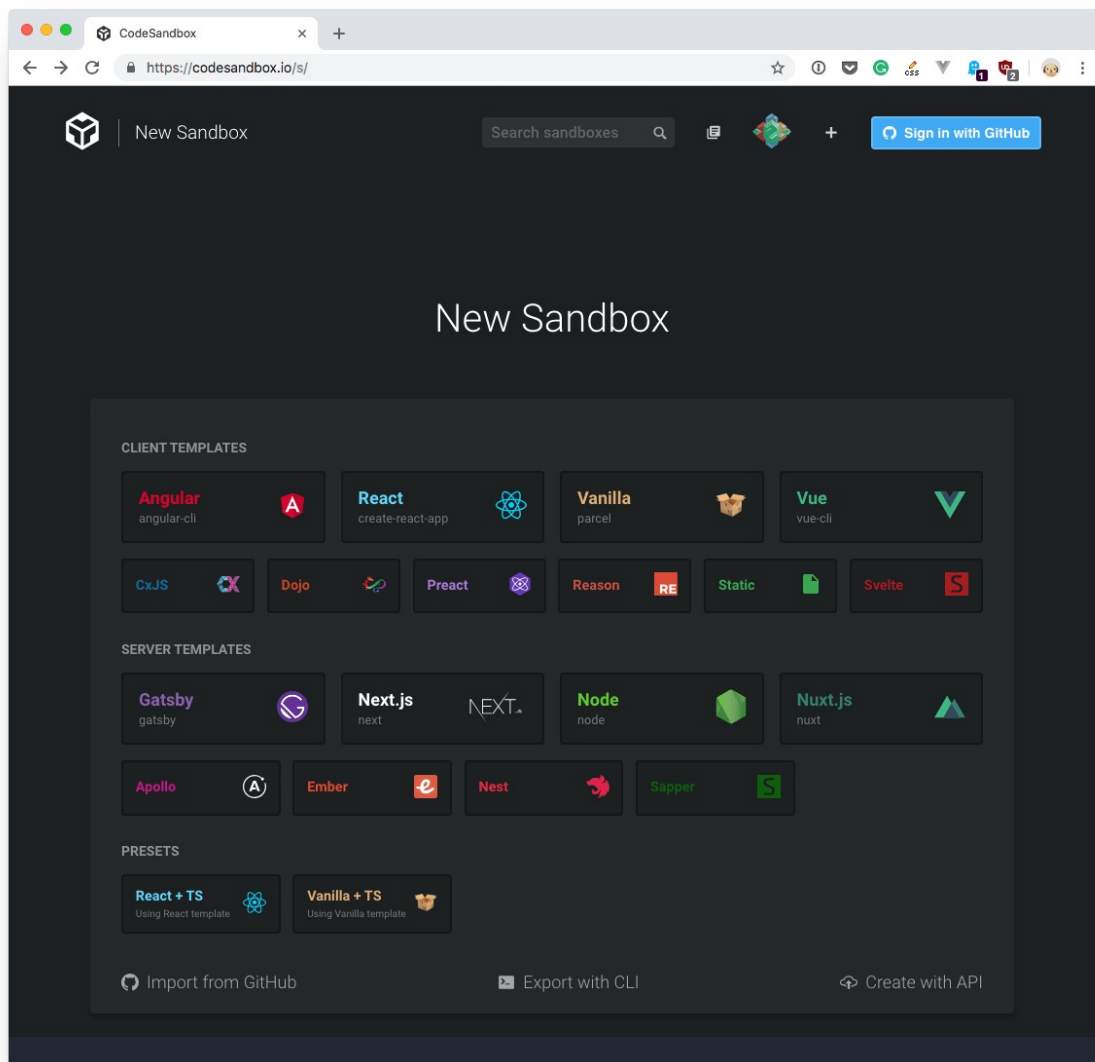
CodeSandbox ×
+
https://codesandbox.io/s/

1 2

New Sandbox

Search sandboxes

+
Sign in with GitHub

New Sandbox

CLIENT TEMPLATES

Angular
angular-cli

React
create-react-app

Vanilla
parcel

Vue
vue-cli

CxJS
Dojo
Preact
Reason
RE
Static
Svelte

SERVER TEMPLATES

Gatsby
gatsby

Next.js
next
NEXT.

Node
node

Nuxt.js
nuxt

Apollo
Ember
Nest
Sapper

PRESETS

React + TS
Using React template

Vanilla + TS
Using Vanilla template

Import from GitHub
Export with CLI
Create with API